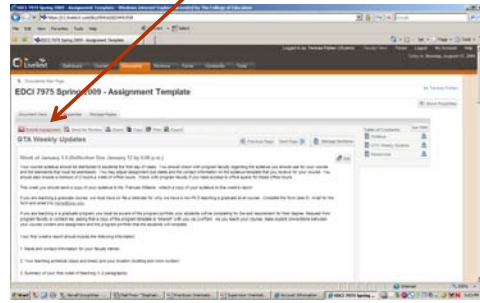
EDCI 7975 Spring 2009 - Assignment Template - Windows Internet Explorer provided by The College of Education

File Edit View Favorites Tools Help

EDCI 7975 Spring 2009 - Assignment Template

LiveText

Logged in as: Teresa Parker (Student)

Dashboard Courses Documents Reviews Forms Comments Tools

Documents Main Page

EDCI 7975 Spring 2009 - Assignment Template

Document View Properties Manage Rights

Submit Assignment Send for Review Share Copy Print Export

GTA Weekly Updates

Previous Page Next Page Manage Sections

Table of Contents

Syllabus

GTA Weekly Updates

Resources

Week of January 5-9 (Reflection Due January 12 by 5:00 p.m.)

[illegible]

1. Name and contact information for your faculty mentor.

2. Your teaching schedule (days and times) and your location (building and room number).

3. Summary of your first week of teaching (1-2 paragraphs).

Start

Internet